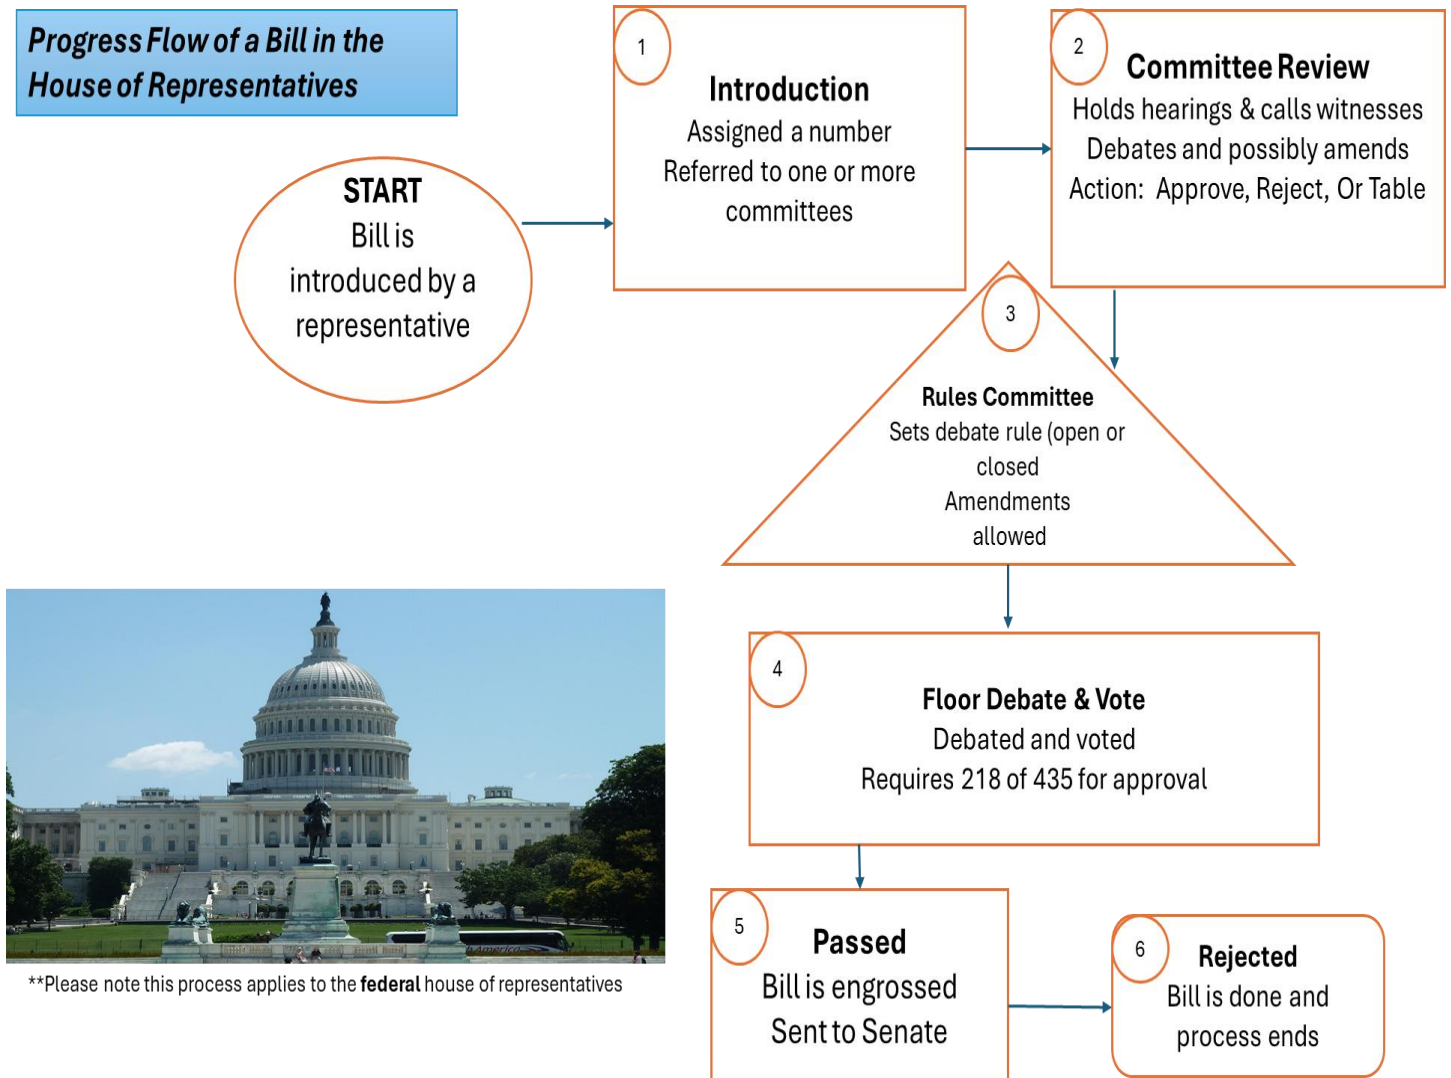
Progress Flow of a Bill in the House of Representatives

START
Bill is introduced by a representative

1
Introduction
Assigned a number
Referred to one or more committees

2
Committee Review
Holds hearings & calls witnesses
Debates and possibly amends
Action: Approve, Reject, Or Table

3
Rules Committee
Sets debate rule (open or closed
Amendments allowed

4
Floor Debate & Vote
Debated and voted
Requires 218 of 435 for approval

5
Passed
Bill is engrossed
Sent to Senate

6
Rejected
Bill is done and process ends

**Please note this process applies to the federal house of representatives